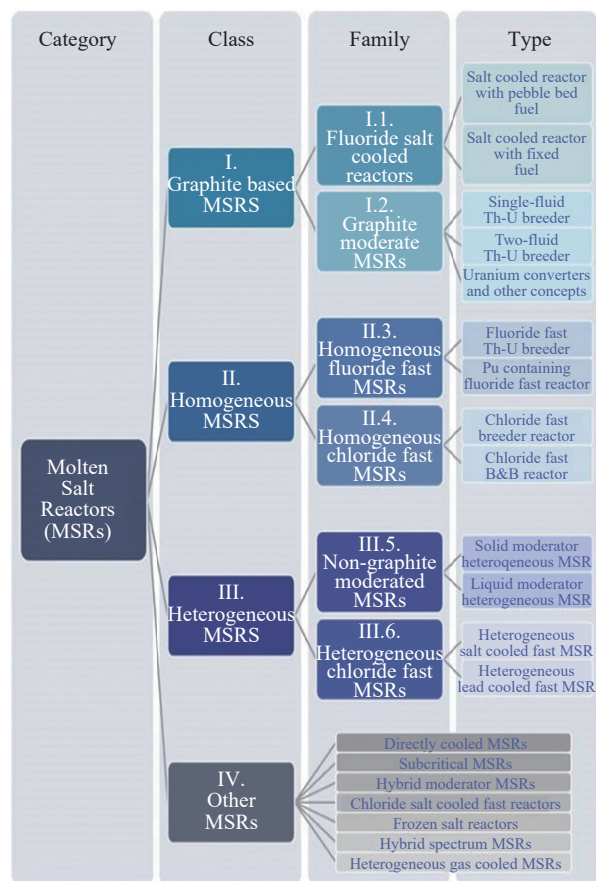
Category

Class

Family

Type

Molten Salt Reactors (MSRs)

I. Graphite based MSRS

I.1. Fluoride salt cooled reactors

Salt cooled reactor with pebble bed fuel

Salt cooled reactor with fixed fuel

I.2. Graphite moderate MSRs

Single-fluid Th-U breeder

Two-fluid Th-U breeder

Uranium converters and other concepts

II. Homogeneous MSRS

II.3. Homogeneous fluoride fast MSRs

Fluoride fast Th-U breeder

Pu containing fluoride fast reactor

II.4. Homogeneous chloride fast MSRs

Chloride fast breeder reactor

Chloride fast B&B reactor

III. Heterogeneous MSRS

III.5. Non-graphite moderated MSRs

Solid moderator heteroqeneous MSR

Liquid moderator heterogeneous MSR

III.6. Heterogeneous chloride fast MSRs

Heterogeneous salt cooled fast MSR

Heterogeneous lead cooled fast MSR

IV. Other MSRs

Directly cooled MSRs

Subcritical MSRs

Hybrid moderator MSRs

Chloride salt cooled fast reactors

Frozen salt reactors

Hybrid spectrum MSRs

Heterogeneous gas cooled MSRs